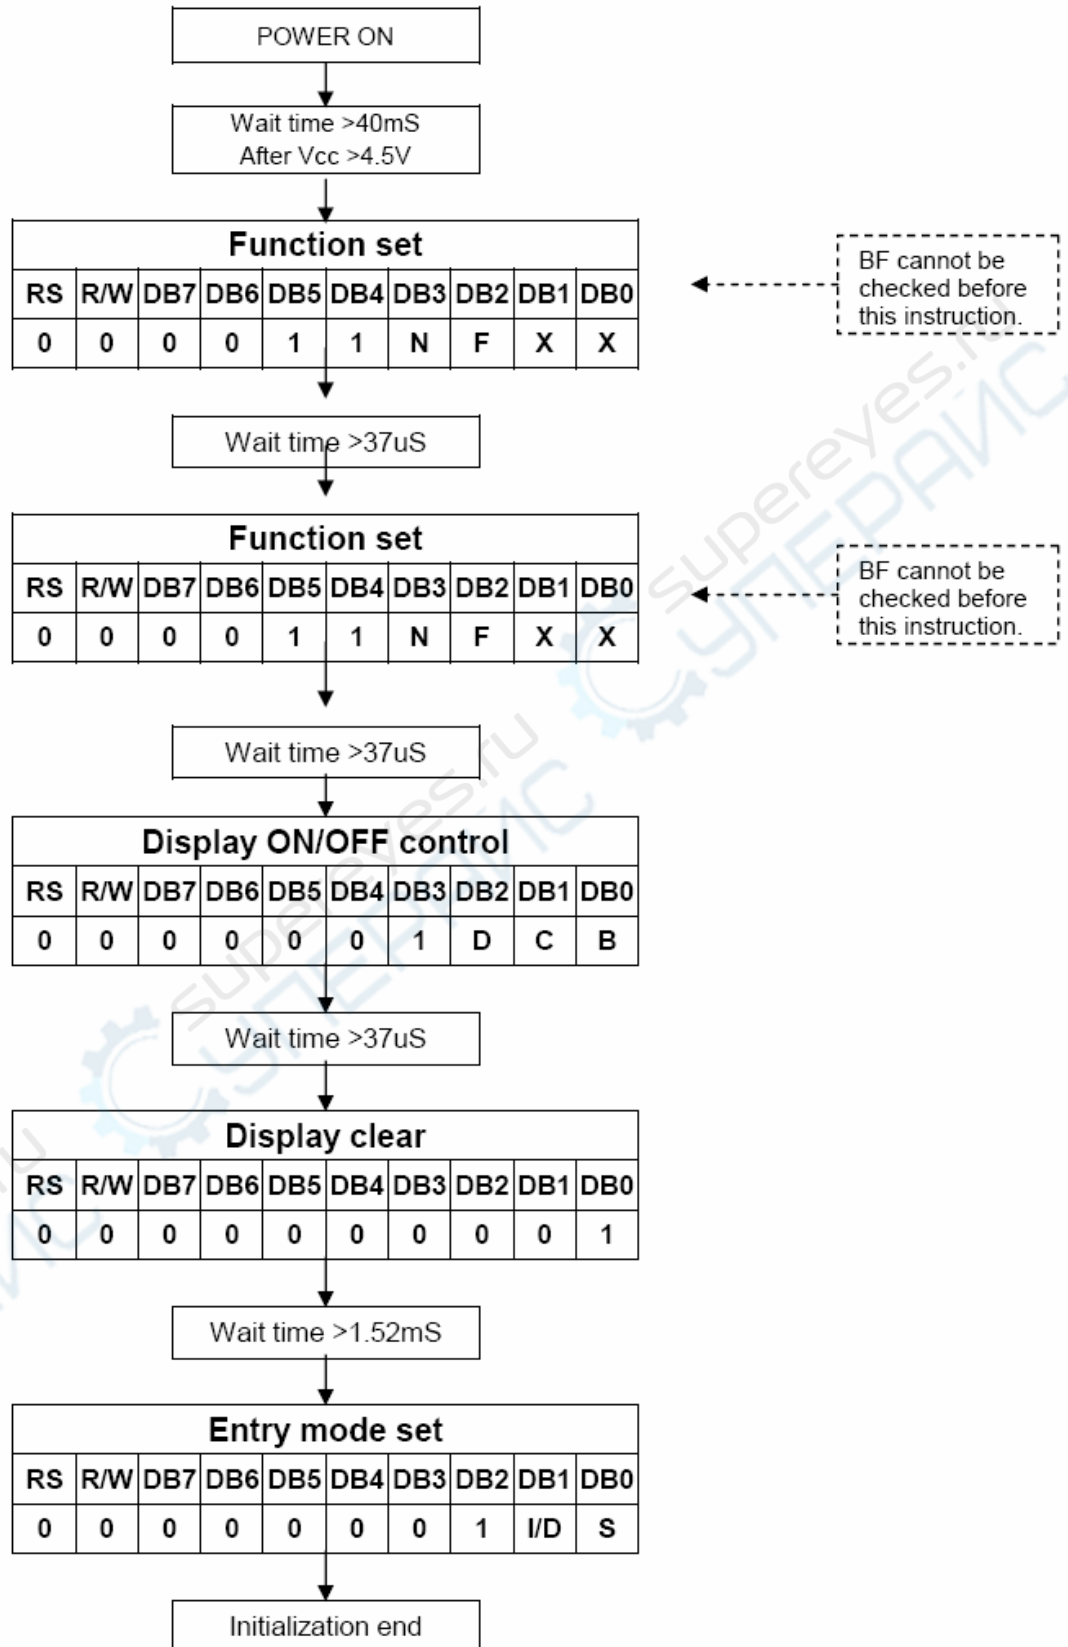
POWER ON

Wait time >40mS
After Vcc >4.5V

Function set

| RS | R/W | DB7 | DB6 | DB5 | DB4 | DB3 | DB2 | DB1 | DB0 |
|---|---|---|---|---|---|---|---|---|---|
| 0 | 0 | 0 | 0 | 1 | 1 | N | F | X | X |

BF cannot be checked before this instruction.

Wait time >37uS

Function set

| RS | R/W | DB7 | DB6 | DB5 | DB4 | DB3 | DB2 | DB1 | DB0 |
|---|---|---|---|---|---|---|---|---|---|
| 0 | 0 | 0 | 0 | 1 | 1 | N | F | X | X |

BF cannot be checked before this instruction.

Wait time >37uS

Display ON/OFF control

| RS | R/W | DB7 | DB6 | DB5 | DB4 | DB3 | DB2 | DB1 | DB0 |
|---|---|---|---|---|---|---|---|---|---|
| 0 | 0 | 0 | 0 | 0 | 0 | 1 | D | C | B |

Wait time >37uS

Display clear

| RS | R/W | DB7 | DB6 | DB5 | DB4 | DB3 | DB2 | DB1 | DB0 |
|---|---|---|---|---|---|---|---|---|---|
| 0 | 0 | 0 | 0 | 0 | 0 | 0 | 0 | 0 | 1 |

Wait time >1.52mS

Entry mode set

| RS | R/W | DB7 | DB6 | DB5 | DB4 | DB3 | DB2 | DB1 | DB0 |
|---|---|---|---|---|---|---|---|---|---|
| 0 | 0 | 0 | 0 | 0 | 0 | 0 | 1 | I/D | S |

Initialization end